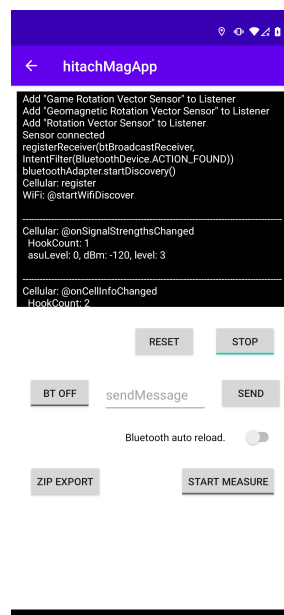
hitachMagApp

Add "Game Rotation Vector Sensor" to Listener
Add "Geomagnetic Rotation Vector Sensor" to Listener
Add "Rotation Vector Sensor" to Listener
Sensor connected
registerReceiver(btBroadcastReceiver, IntentFilter(BluetoothDevice.ACTION_FOUND))
bluetoothAdapter.startDiscovery()
Cellular: register
WiFi: @startWifiDiscover

Cellular: @onSignalStrengthsChanged
HookCount: 1
asuLevel: 0, dBm: -120, level: 3

Cellular: @onCellInfoChanged
HookCount: 2

RESET

STOP

BT OFF

sendMessage

SEND

Bluetooth auto reload.

ZIP EXPORT

START MEASURE